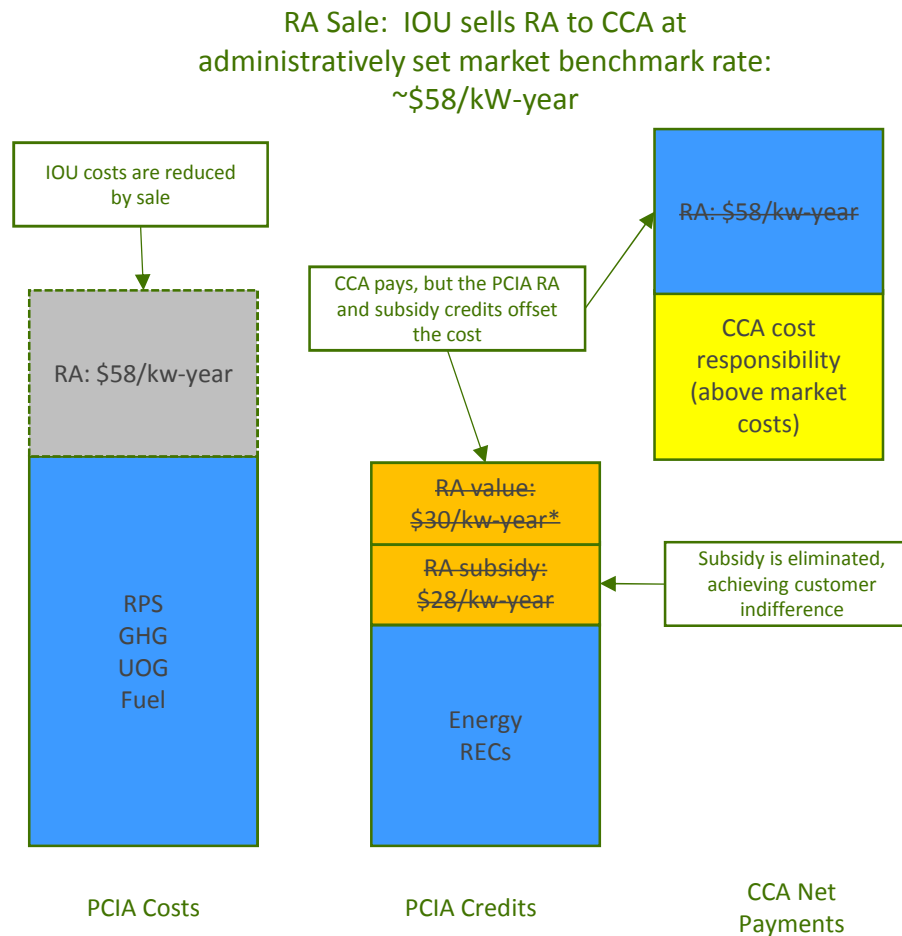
RA Sale: IOU sells RA to CCA at administratively set market benchmark rate: ~\$58/kW-year

IOU costs are reduced by sale

RA: \$58/kw-year

RPS
GHG
UOG
Fuel

CCA pays, but the PCIA RA and subsidy credits offset the cost

RA value: \$30/kw-year*

RA subsidy: \$28/kw-year

Energy
RECs

Subsidy is eliminated, achieving customer indifference

RA: \$58/kw-year

CCA cost responsibility (above market costs)

PCIA Costs

PCIA Credits

CCA Net Payments